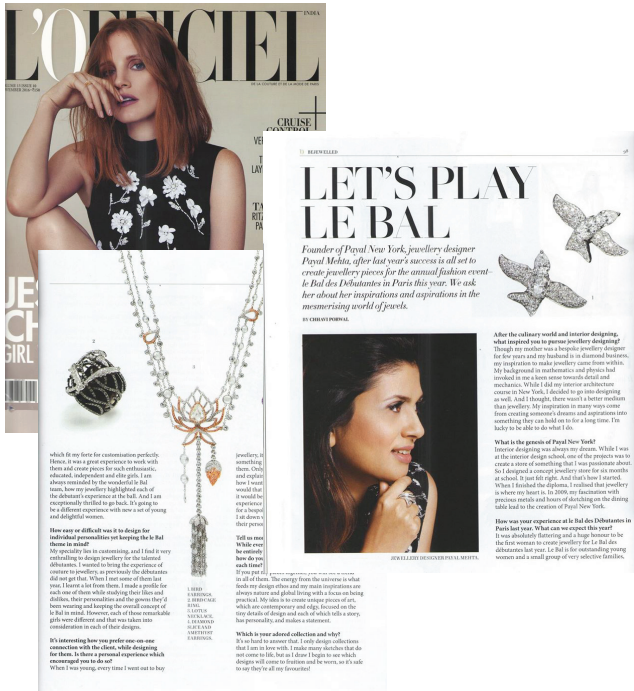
L'OFFICIEL INDIA

CRUISE CONTROL

BEJEWELLED

LET'S PLAY LE BAL

Founder of Payal New York, jewellery designer Payal Mehta, after last year's success is all set to create jewellery pieces for the annual fashion event Le Bal des Débutantes in Paris this year. We ask her about her inspirations and aspirations in the mesmerising world of jewels.

BY CHHAVI PORWAL

JEWELLERY DESIGNER PAYAL MEHTA.

After the culinary world and interior designing, what inspired you to pursue jewellery designing?
Though my mother was a bespoke jewellery designer for few years and my husband is in diamond business, my inspiration to make jewellery came from within. My background in mathematics and physics had invoked in me a keen sense towards detail and mechanics. While I did my interior architecture course in New York, I decided to go into designing as well. And I thought, there wasn't a better medium than jewellery. My inspiration in many ways come from creating someone's dreams and aspirations into something they can hold on to for a long time. I'm lucky to be able to do what I do.

What is the genesis of Payal New York?
Interior designing was always my dream. While I was at the interior design school, one of the projects was to create a store of something that I was passionate about. So I designed a concept jewellery store for six months at school. It just felt right. And that's how I started. When I finished the diploma, I realised that jewellery is where my heart is. In 2009, my fascination with precious metals and hours of sketching on the dining table lead to the creation of Payal New York.

How was your experience at le Bal des Débutantes in Paris last year. What can we expect this year?
It was absolutely flattering and a huge honour to be the first woman to create jewellery for Le Bal des débutantes last year. Le Bal is for outstanding young women and a small group of very selective families.

which fit my forte for customisation perfectly. Hence, it was a great experience to work with them and create pieces for such enthusiastic, educated, independent and elite girls. I am always reminded by the wonderful le Bal team, how my jewellery highlighted each of the debutant's experience at the ball. And I am exceptionally thrilled to go back. It's going to be a different experience with new a set of young and delightful women.

How easy or difficult was it to design for individual personalities yet keeping the le Bal theme in mind?
My speciality lies in customising, and I find it very enthralling to design jewellery for the talented débutantes. I wanted to bring the experience of couture to jewellery, as previously the débutantes did not get that. When I met some of them last year, I learnt a lot from them. I made a profile for each one of them while studying their likes and dislikes, their personalities and the gowns they'd been wearing and keeping the overall concept of le Bal in mind. However, each of these remarkable girls were different and that was taken into consideration in each of their designs.

It's interesting how you prefer one-on-one connection with the client, while designing for them. Is there a personal experience which encouraged you to do so?
When I was young, every time I went out to buy

1. BIRD EARRINGS. 2. HERITAGE RING. 3. LOTUS NECKLACE. 4. DIAMOND BLUEBAND AMETHYST EARRINGS.

jewellery, it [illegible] something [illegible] them. Only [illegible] and explain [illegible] how I want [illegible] would that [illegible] experience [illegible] it would be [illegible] experience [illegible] for a bespo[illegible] I sit down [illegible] their person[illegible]

Tell us mo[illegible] While every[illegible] be entirely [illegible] how do you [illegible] each time?
If you put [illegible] in all of them. The energy from the universe is what feeds my design ethos and my main inspirations are always nature and global living with a focus on being practical. My idea is to create unique pieces of art, which are contemporary and edgy, focused on the tiny details of design and each of which tells a story, has personality, and makes a statement.

Which is your adored collection and why?
It's so hard to answer that. I only design collections that I am in love with. I make many sketches that do not come to life, but as I draw I begin to see which designs will come to fruition and be worn, so it's safe to say they're all my favourites!